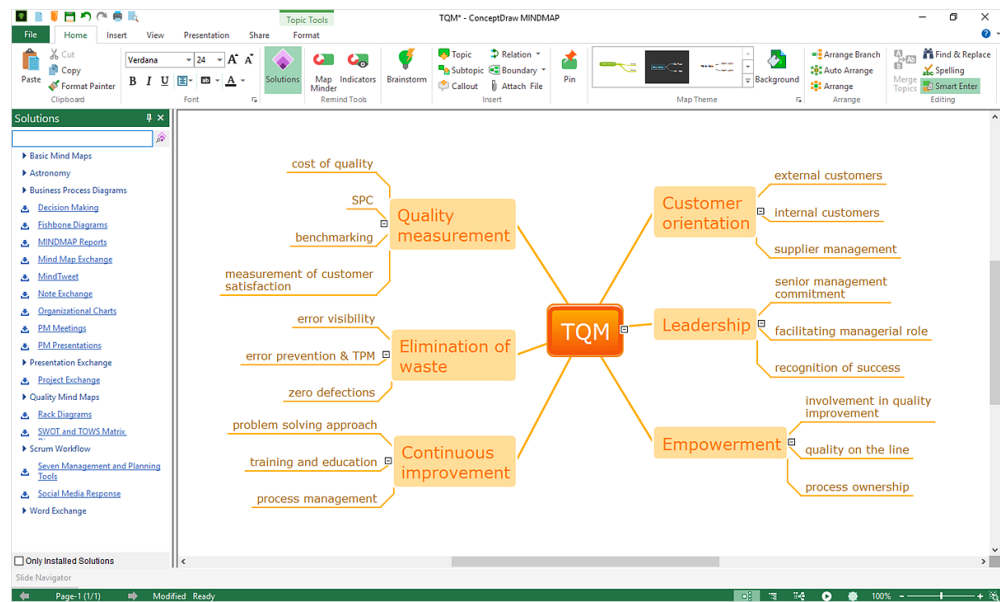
Topic Tools
TQM* - ConceptDraw MINDMAP

File
Home
Insert
View
Presentation
Share
Format

Paste
Cut
Copy
Format Painter
Clipboard
Verdana
24
B
I
U
Font
Solutions
Map Minder
Indicators
Remind Tools
Brainstorm
Topic
Subtopic
Callout
Relation
Boundary
Attach File
Insert
Pin
Map Theme
Background
Arrange Branch
Auto Arrange
Arrange
Arrange
Merge Topics
Find & Replace
Spelling
Smart Enter
Editing

Solutions
Basic Mind Maps
Astronomy
Business Process Diagrams
Decision Making
Fishbone Diagrams
MINDMAP Reports
Mind Map Exchange
MindTweet
Note Exchange
Organizational Charts
PM Meetings
PM Presentations
Presentation Exchange
Project Exchange
Quality Mind Maps
Rack Diagrams
SWOT and TOWS Matrix Diagrams
Scrum Workflow
Seven Management and Planning Tools
Social Media Response
Word Exchange
Only Installed Solutions
Slide Navigator

TQM
Quality measurement
cost of quality
SPC
benchmarking
measurement of customer satisfaction
Elimination of waste
error visibility
error prevention & TPM
zero defections
Continuous improvement
problem solving approach
training and education
process management
Customer orientation
external customers
internal customers
supplier management
Leadership
senior management commitment
facilitating managerial role
recognition of success
Empowerment
involvement in quality improvement
quality on the line
process ownership

Page-1 (1/1)
Modified
Ready
100%